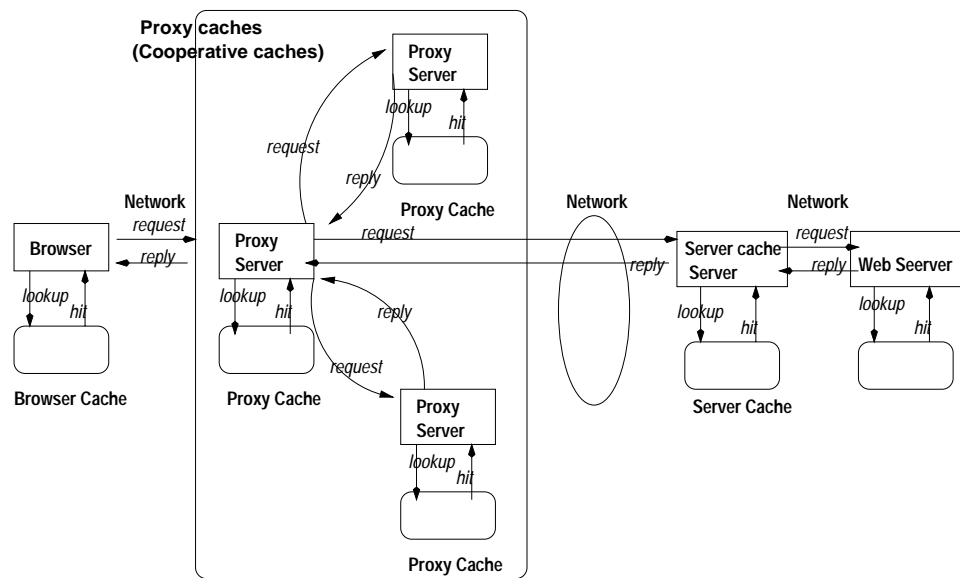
Proxy caches
(Cooperative caches)

Proxy Server
lookup
hit
request
reply
Proxy Cache

Network
request
reply
Browser
lookup
hit
Browser Cache

Proxy Server
request
lookup
hit
Proxy Cache
reply
request

Proxy Server
lookup
hit
Proxy Cache

Network

reply
Network
request
Server cache Server
reply
Web Seerver
lookup
hit
Server Cache
lookup
hit